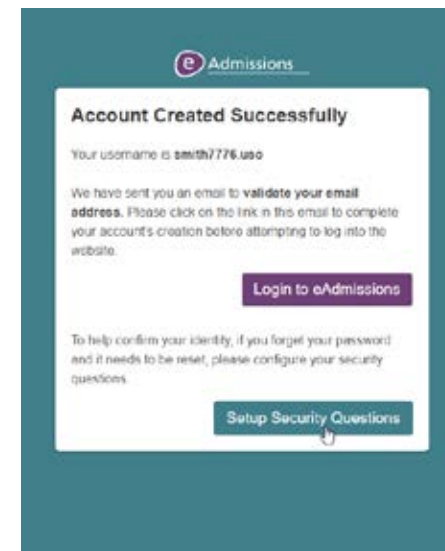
e Admissions

Account Created Successfully

Your username is smith7776.uso

We have sent you an email to validate your email address. Please click on the link in this email to complete your account's creation before attempting to log into the website.

Login to eAdmissions

To help confirm your identity, if you forget your password and it needs to be reset, please configure your security questions.

Setup Security Questions